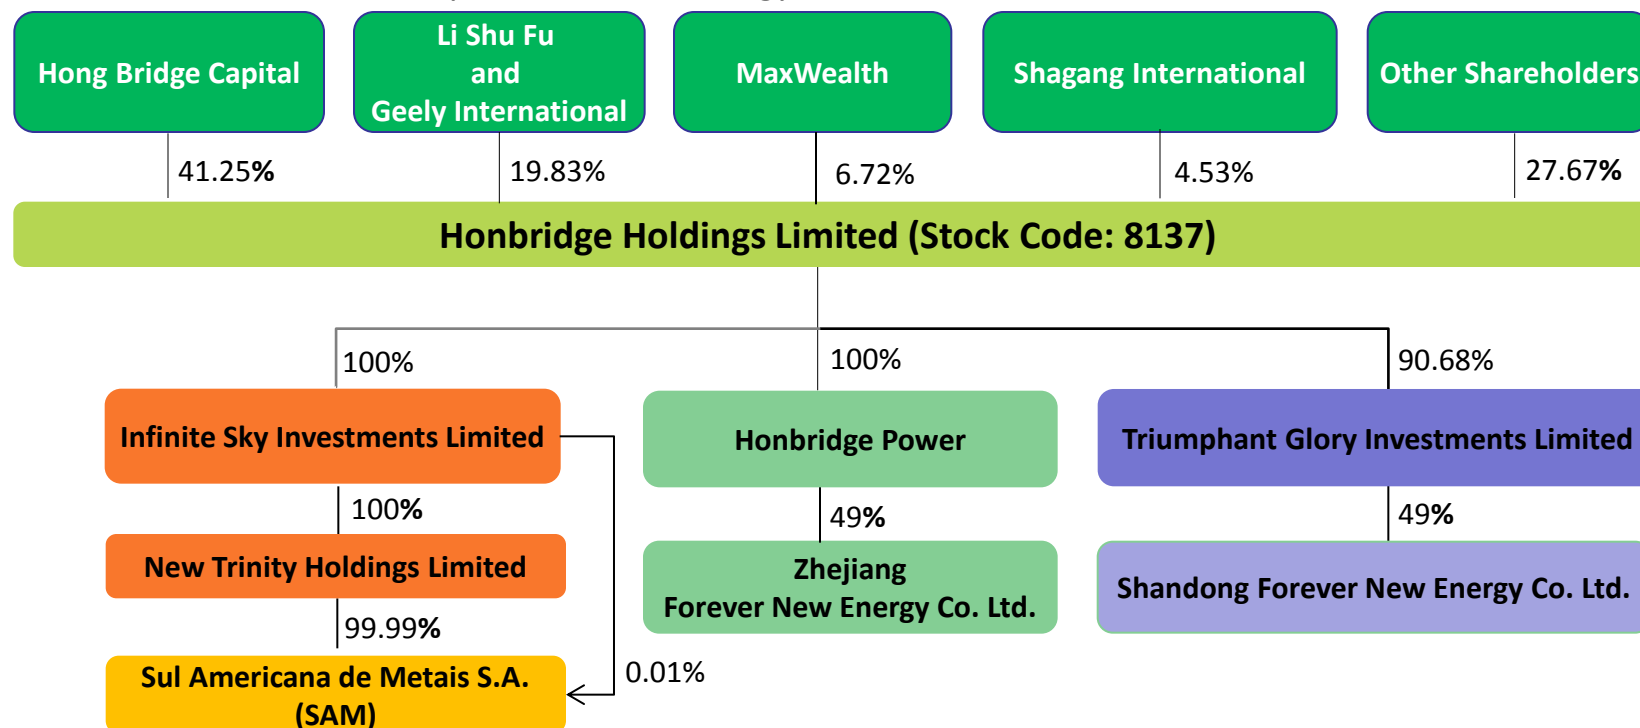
Hong Bridge Capital

Li Shu Fu and Geely International

MaxWealth

Shagang International

Other Shareholders

41.25%

19.83%

6.72%

4.53%

27.67%

Honbridge Holdings Limited (Stock Code: 8137)

100%

100%

90.68%

Infinite Sky Investments Limited

Honbridge Power

Triumphant Glory Investments Limited

100%

49%

49%

New Trinity Holdings Limited

Zhejiang Forever New Energy Co. Ltd.

Shandong Forever New Energy Co. Ltd.

99.99%

Sul Americana de Metais S.A. (SAM)

0.01%